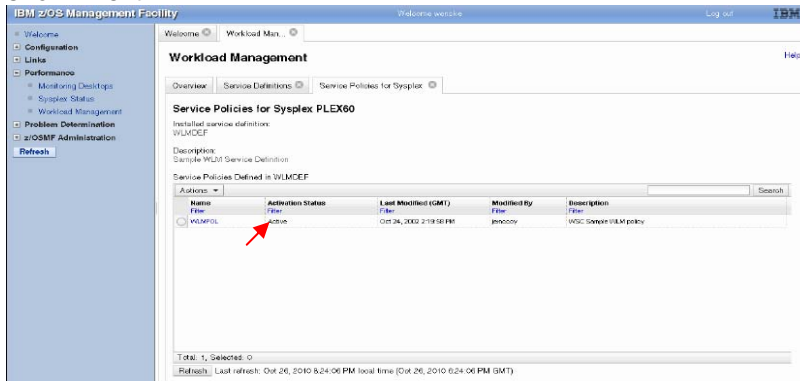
IBM z/OS Management Facility
Welcome wensko
Log out
IBM

Welcome
Configuration
Links
Performance
Monitoring Desktops
Sysplex Status
Workload Management
Problem Determination
z/OSMF Administration
Refresh

Welcome
Workload Man...

Workload Management
Help

Overview
Service Definitions
Service Policies for Sysplex

Service Policies for Sysplex PLEX60

Installed service definition:
WLMDEF

Description:
Sample WLM Service Definition

Service Policies Defined in WLMDEF

Actions
Search

| | Name | Activation Status | Last Modified (GMT) | Modified By | Description |
|---|---|---|---|---|---|
| | Filter | Filter | Filter | Filter | Filter |
| | WLMPOL | Active | Oct 24, 2002 2:19:58 PM | jenooy | WSC Sample WLM policy |

Total: 1, Selected: 0

Refresh Last refresh: Oct 26, 2010 8:24:06 PM local time (Oct 26, 2010 8:24:06 PM GMT)